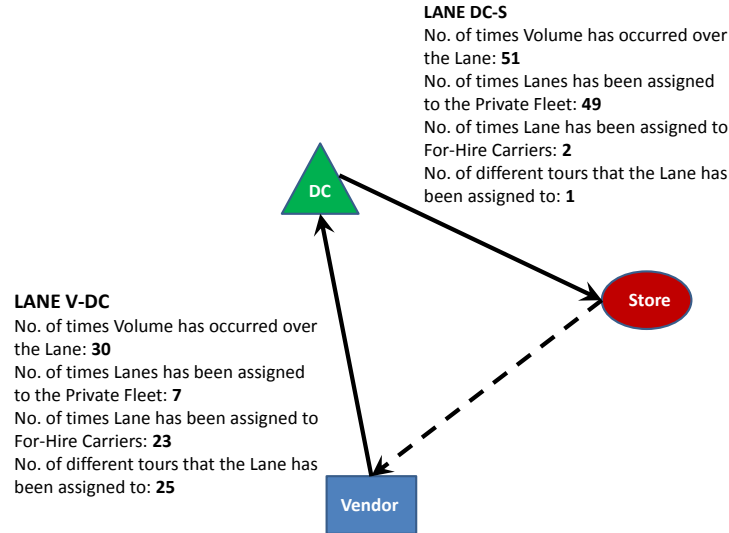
**LANE DC-S**
No. of times Volume has occurred over the Lane: **51**
No. of times Lanes has been assigned to the Private Fleet: **49**
No. of times Lane has been assigned to For-Hire Carriers: **2**
No. of different tours that the Lane has been assigned to: **1**

DC

Store

**LANE V-DC**
No. of times Volume has occurred over the Lane: **30**
No. of times Lanes has been assigned to the Private Fleet: **7**
No. of times Lane has been assigned to For-Hire Carriers: **23**
No. of different tours that the Lane has been assigned to: **25**

Vendor